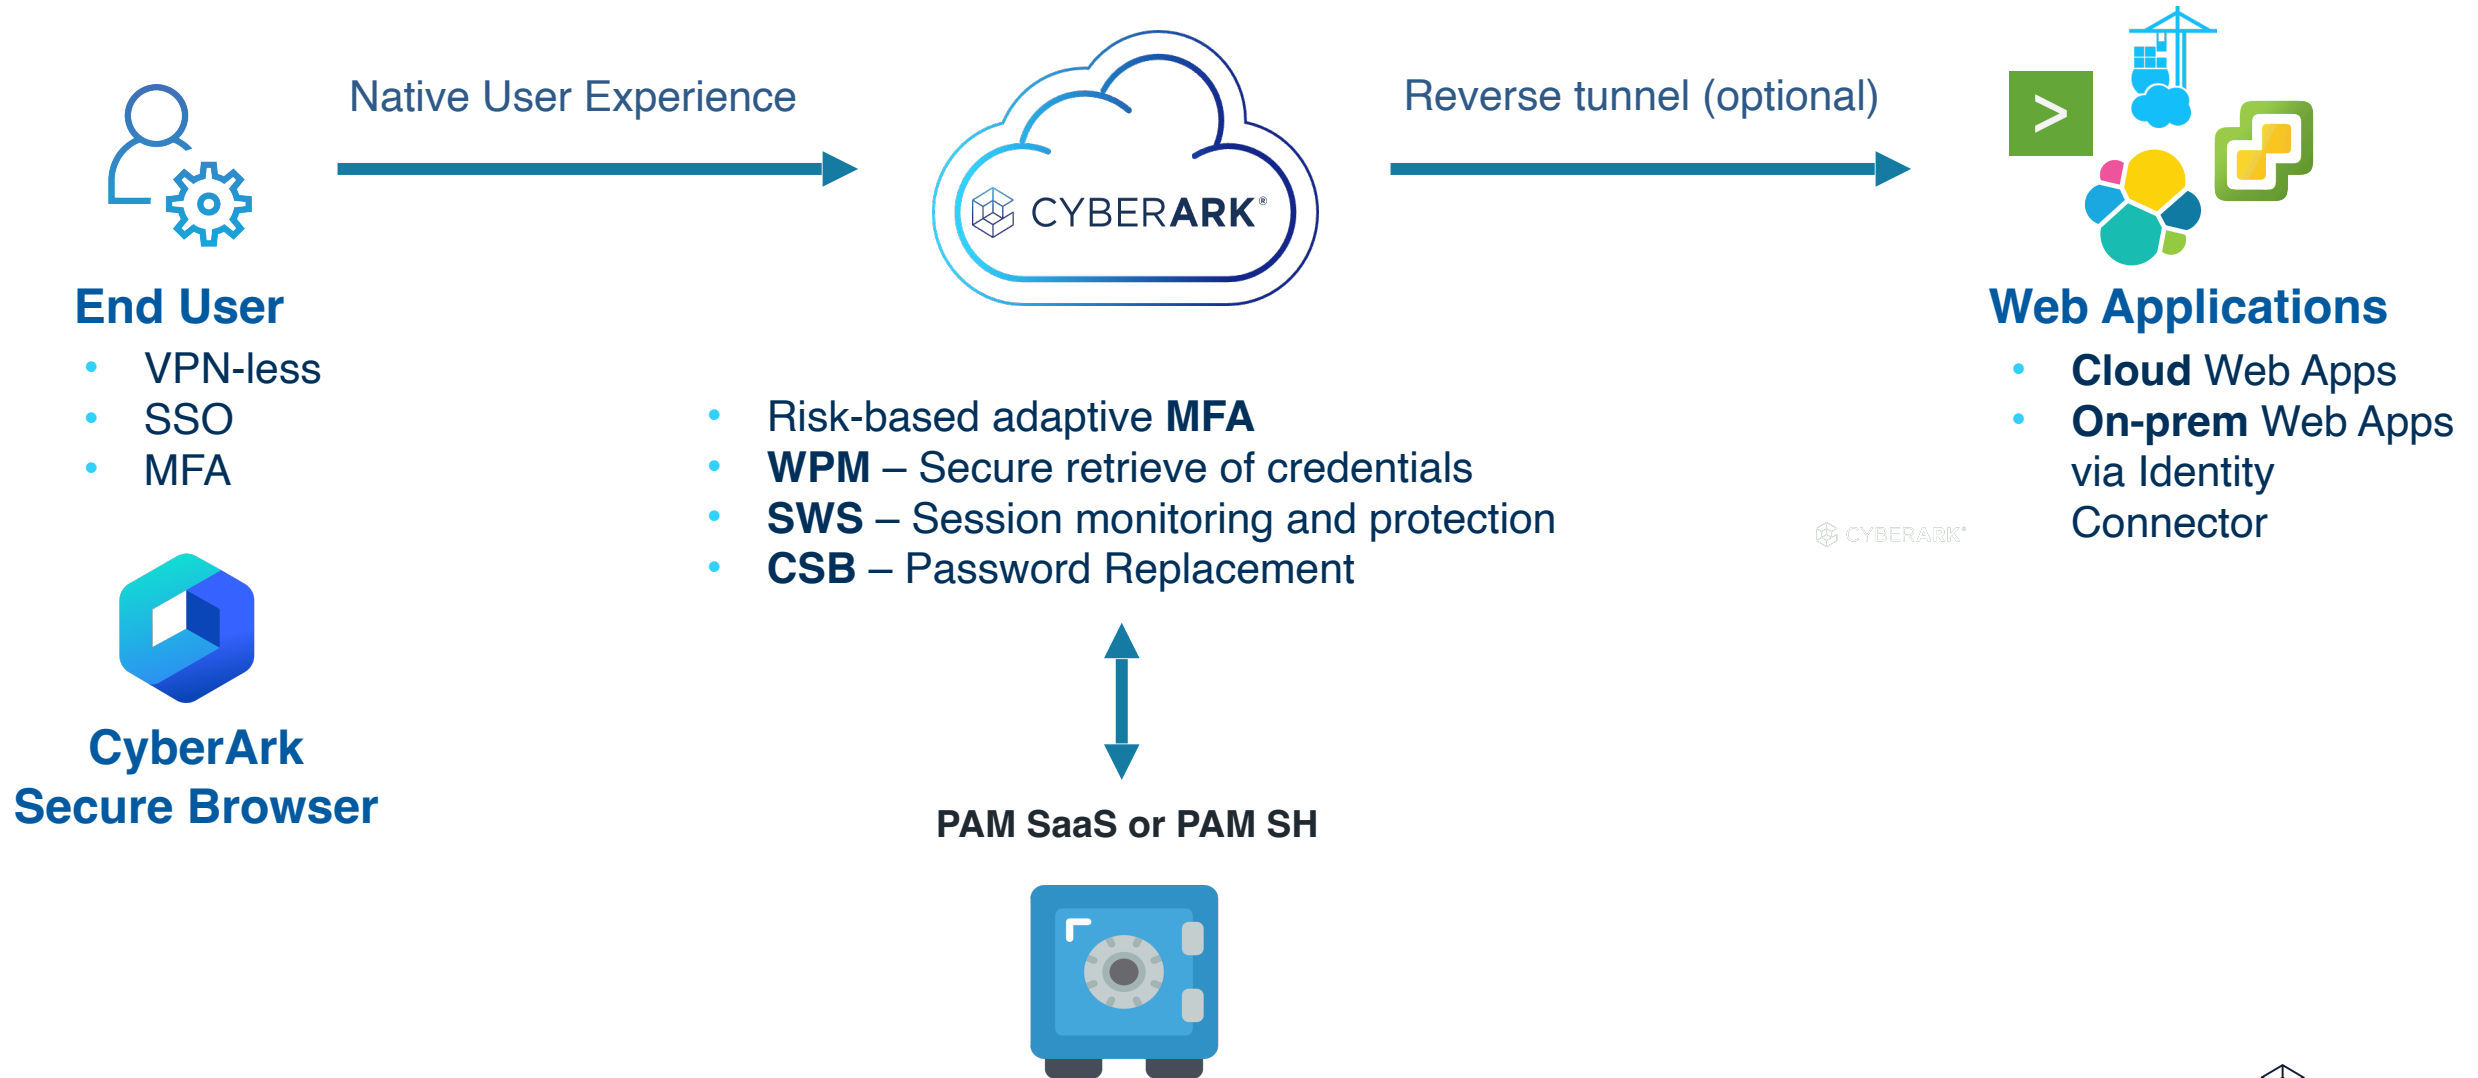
Native User Experience

CYBERARK®

Reverse tunnel (optional)

End User
- VPN-less
- SSO
- MFA

CyberArk Secure Browser

- Risk-based adaptive **MFA**
- **WPM** – Secure retrieve of credentials
- **SWS** – Session monitoring and protection
- **CSB** – Password Replacement

PAM SaaS or PAM SH

Web Applications
- **Cloud** Web Apps
- **On-prem** Web Apps via Identity Connector

CYBERARK®